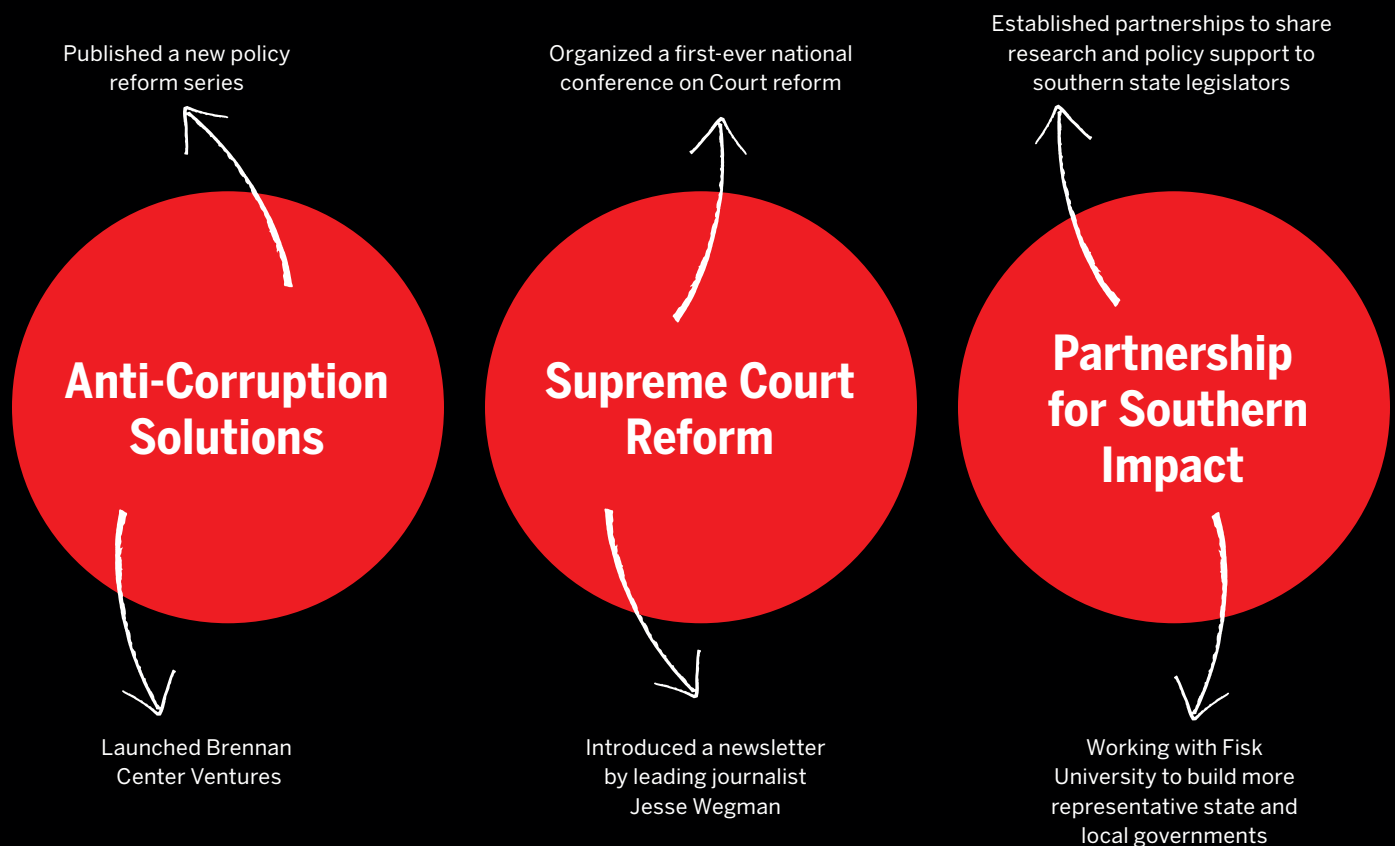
Published a new policy reform series

Anti-Corruption Solutions

Launched Brennan Center Ventures

Organized a first-ever national conference on Court reform

Supreme Court Reform

Introduced a newsletter by leading journalist Jesse Wegman

Established partnerships to share research and policy support to southern state legislators

Partnership for Southern Impact

Working with Fisk University to build more representative state and local governments